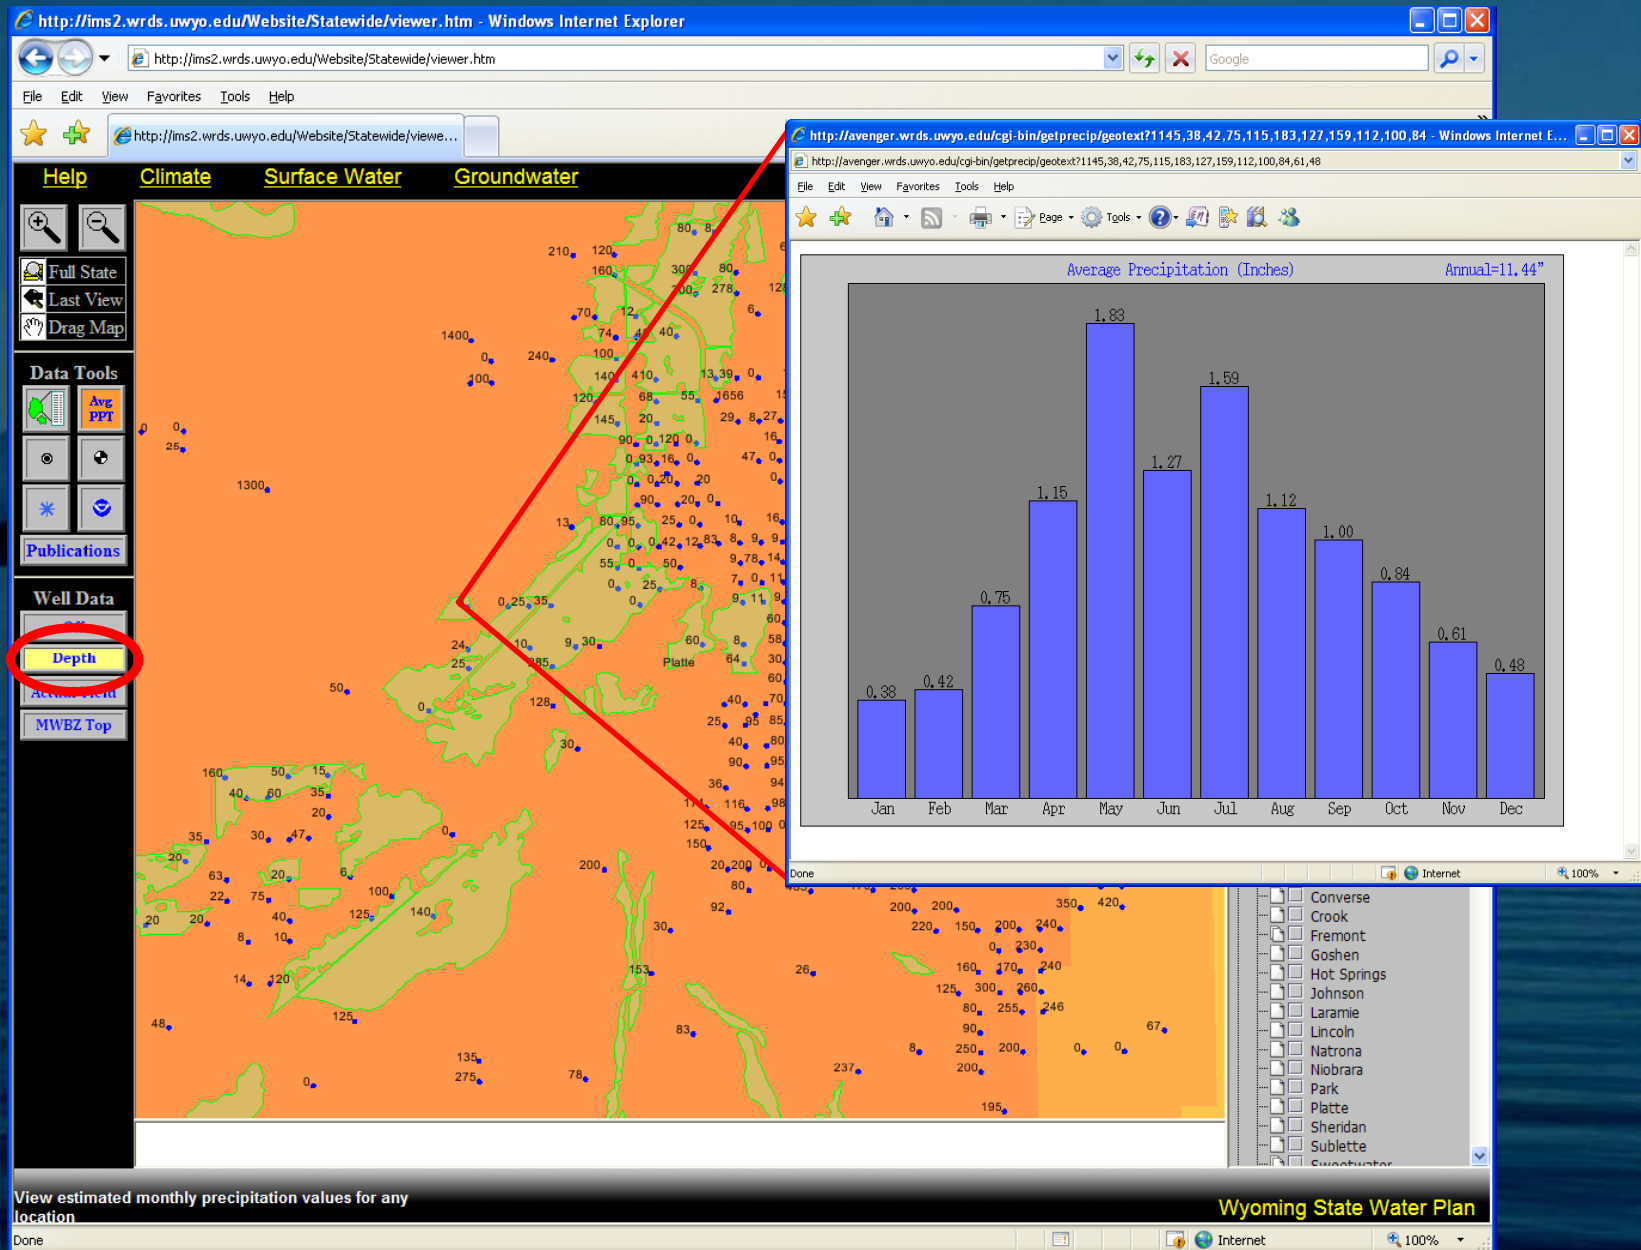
http://ims2.wrds.uwyo.edu/Website/Statewide/viewer.htm - Windows Internet Explorer

http://ims2.wrds.uwyo.edu/Website/Statewide/viewer.htm

Google

File Edit View Favorites Tools Help

http://ims2.wrds.uwyo.edu/Website/Statewide/viewe...

Help Climate Surface Water Groundwater

Full State
Last View
Drag Map

Data Tools

Avg PPT

Publications

Well Data

Depth

MWBZ Top

http://avenger.wrds.uwyo.edu/cgi-bin/getprecip/geotext?1145,38,42,75,115,183,127,159,112,100,84 - Windows Internet E...

http://avenger.wrds.uwyo.edu/cgi-bin/getprecip/geotext?1145,38,42,75,115,183,127,159,112,100,84,61,48

File Edit View Favorites Tools Help

Page Tools

Average Precipitation (Inches) Annual=11.44"

| Jan | Feb | Mar | Apr | May | Jun | Jul | Aug | Sep | Oct | Nov | Dec |
|---|---|---|---|---|---|---|---|---|---|---|---|
| 0.38 | 0.42 | 0.75 | 1.15 | 1.83 | 1.27 | 1.59 | 1.12 | 1.00 | 0.84 | 0.61 | 0.48 |

Done Internet 100%

Platte

Converse
Crook
Fremont
Goshen
Hot Springs
Johnson
Laramie
Lincoln
Natrona
Niobrara
Park
Platte
Sheridan
Sublette

View estimated monthly precipitation values for any location

Wyoming State Water Plan

Done Internet 100%